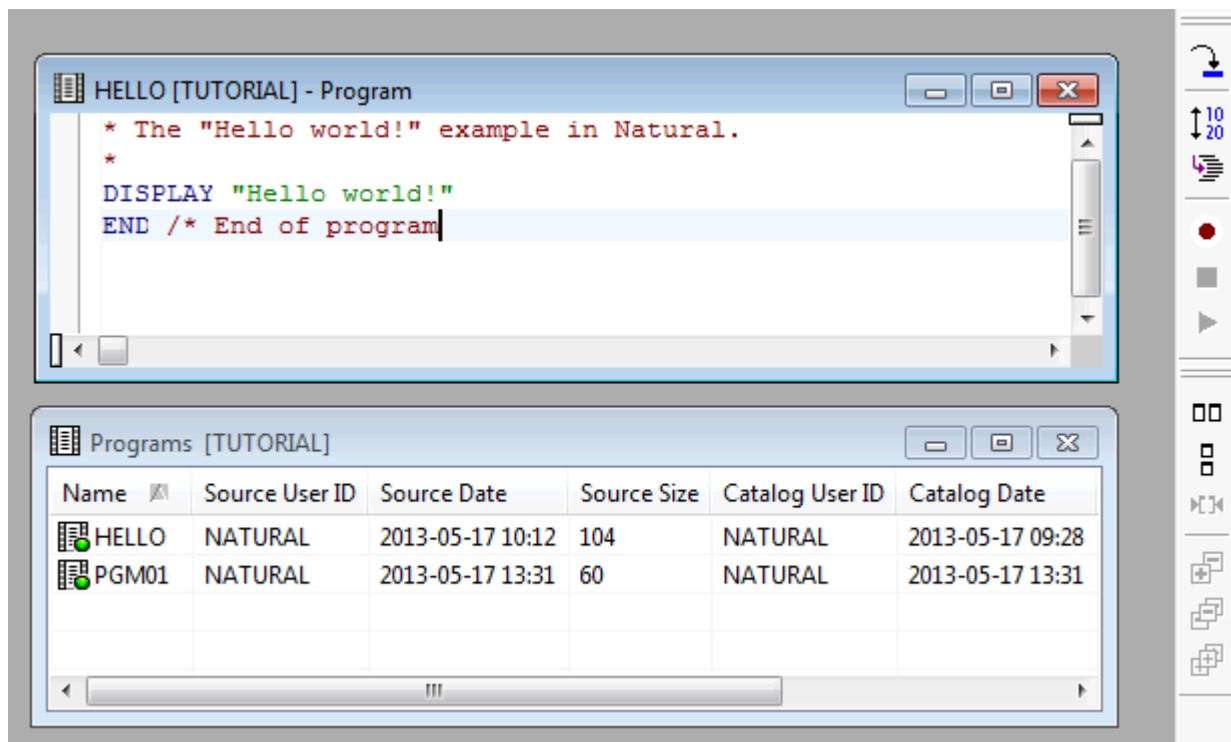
HELLO [TUTORIAL] - Program

* The "Hello world!" example in Natural.
*
DISPLAY "Hello world!"
END /* End of program

Programs [TUTORIAL]

| Name | Source User ID | Source Date | Source Size | Catalog User ID | Catalog Date |
|---|---|---|---|---|---|
| HELLO | NATURAL | 2013-05-17 10:12 | 104 | NATURAL | 2013-05-17 09:28 |
| PGM01 | NATURAL | 2013-05-17 13:31 | 60 | NATURAL | 2013-05-17 13:31 |

10
20